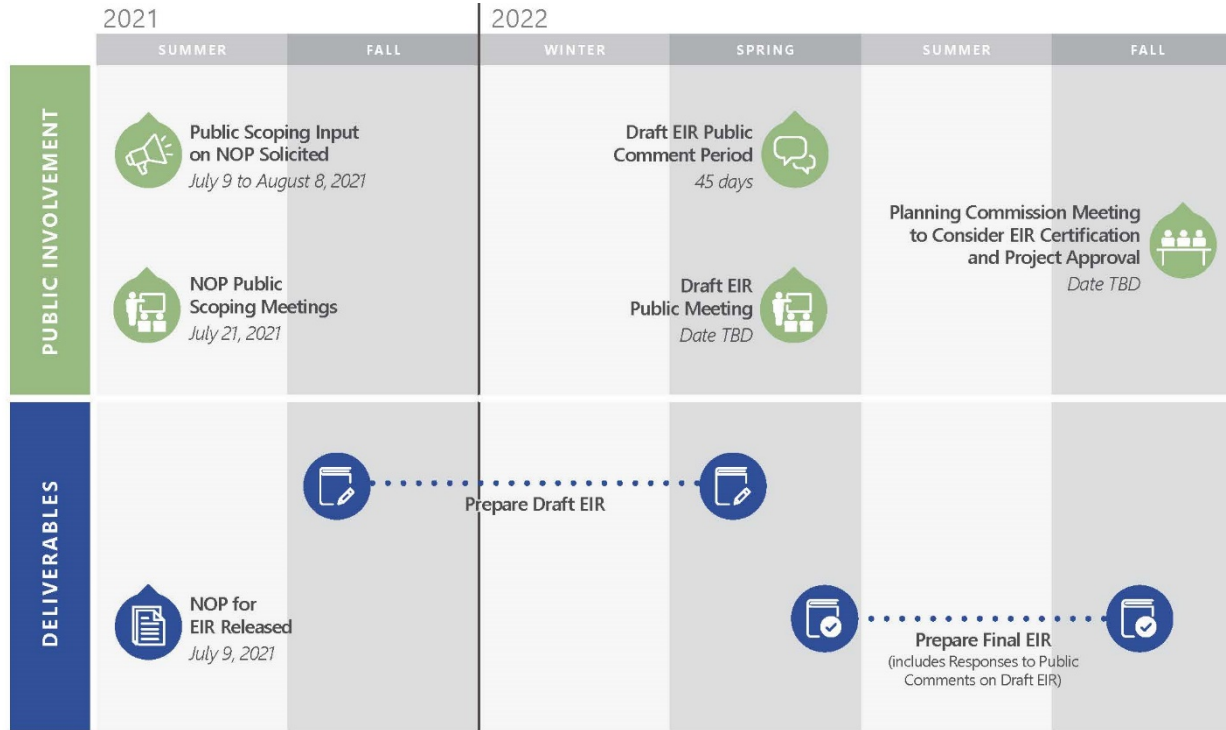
2021

2022

SUMMER

FALL

WINTER

SPRING

SUMMER

FALL

PUBLIC INVOLVEMENT

Public Scoping Input on NOP Solicited
July 9 to August 8, 2021

Draft EIR Public Comment Period
45 days

Planning Commission Meeting to Consider EIR Certification and Project Approval
Date TBD

NOP Public Scoping Meetings
July 21, 2021

Draft EIR Public Meeting
Date TBD

DELIVERABLES

Prepare Draft EIR

NOP for EIR Released
July 9, 2021

Prepare Final EIR
(includes Responses to Public Comments on Draft EIR)